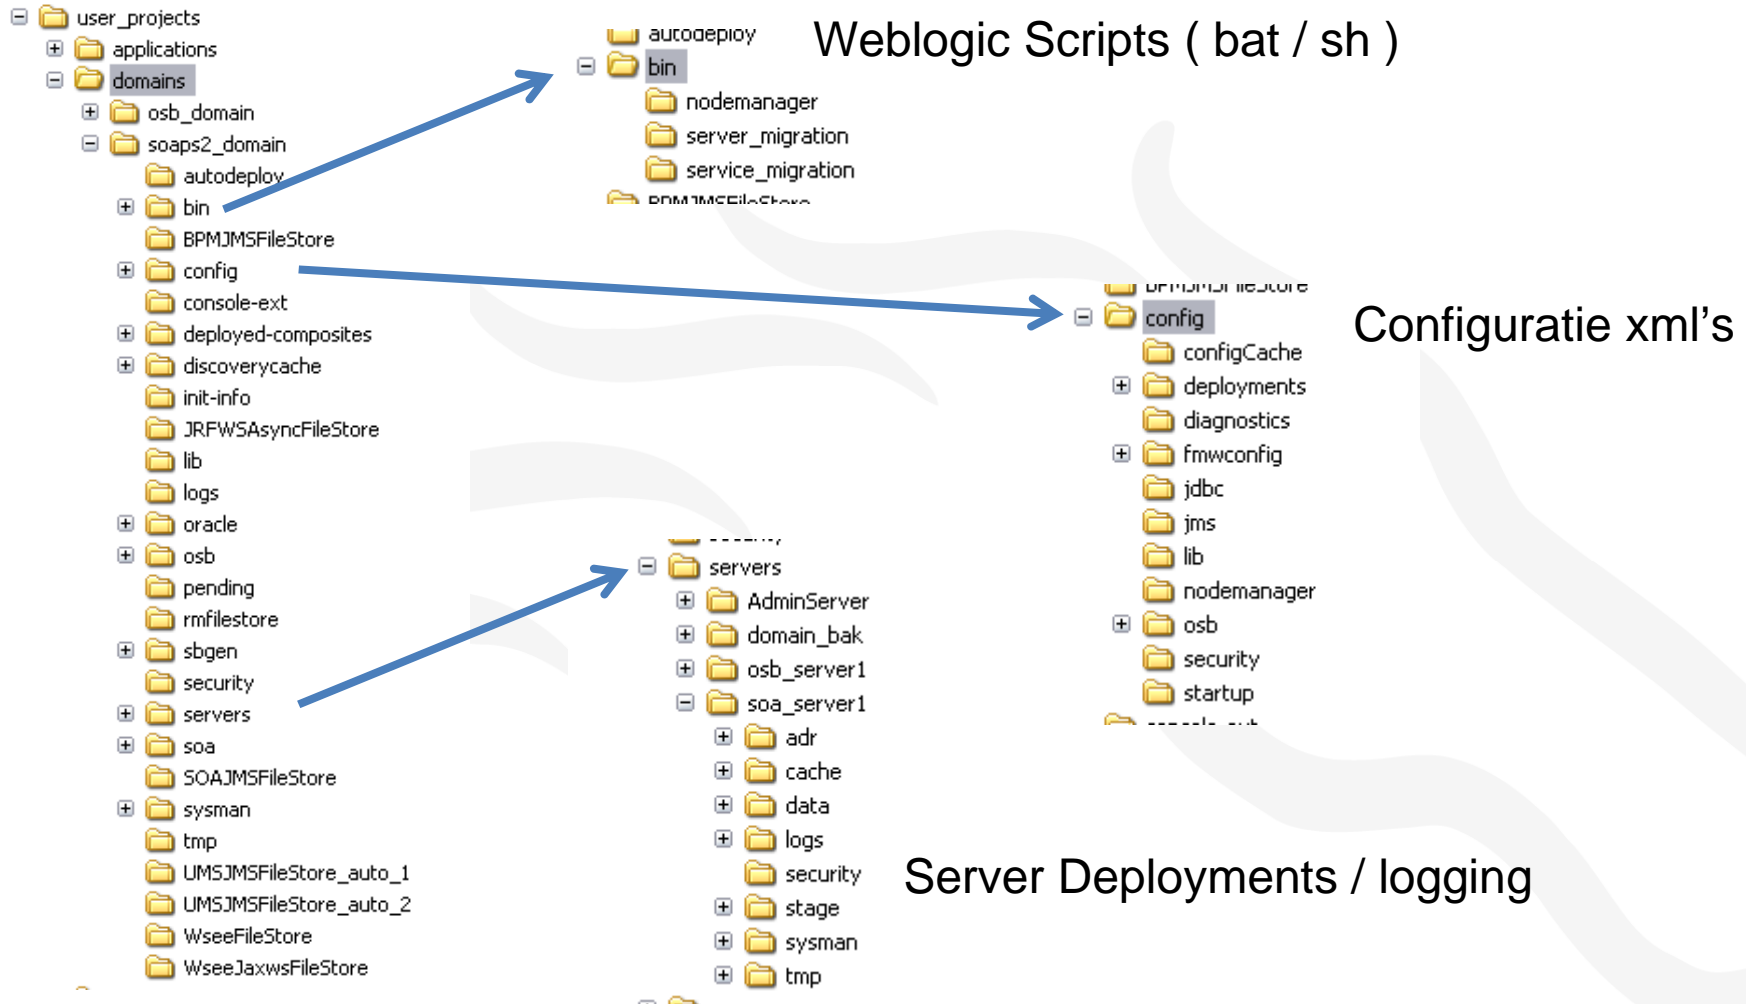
user_projects
applications
domains
osb_domain
soaps2_domain
autodeploy
bin
BPMJMSFileStore
config
console-ext
deployed-composites
discoverycache
init-info
JRFWSAsyncFileStore
lib
logs
oracle
osb
pending
rmfilestore
sbgen
security
servers
soa
SOAJMSFileStore
sysman
tmp
UMSJMSFileStore_auto_1
UMSJMSFileStore_auto_2
WseeFileStore
WseeJaxwsFileStore

autodeploy
bin
nodemanager
server_migration
service_migration
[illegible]

Weblogic Scripts ( bat / sh )

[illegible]
config
configCache
deployments
diagnostics
fmwconfig
jdbc
jms
lib
nodemanager
osb
security
startup
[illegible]

Configuratie xml's

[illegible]
servers
AdminServer
domain_bak
osb_server1
soa_server1
adr
cache
data
logs
security
stage
sysman
tmp

Server Deployments / logging